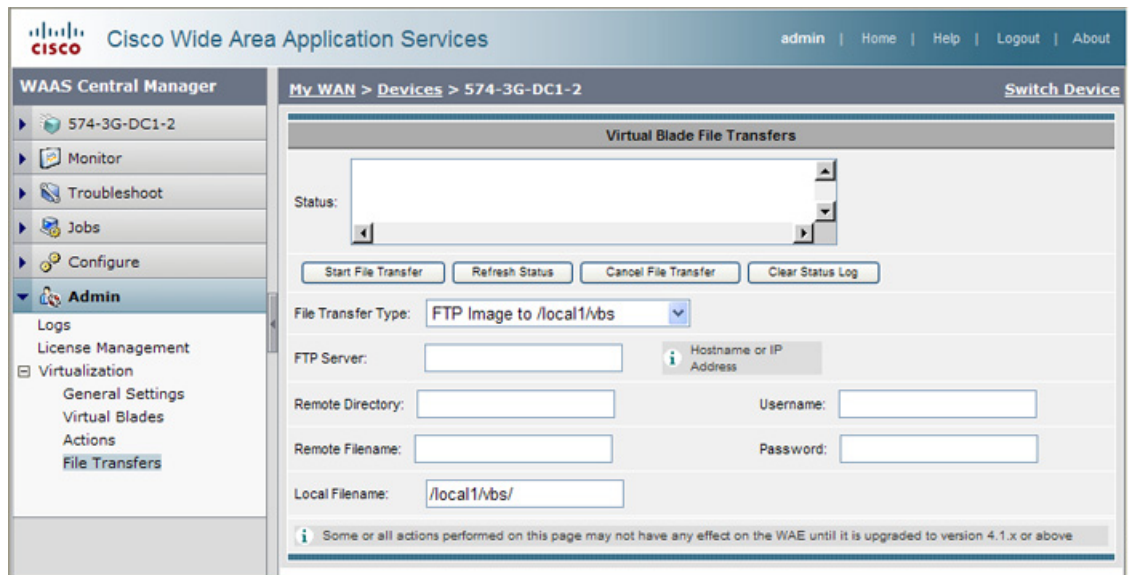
cisco Cisco Wide Area Application Services

admin | Home | Help | Logout | About

WAAS Central Manager

574-3G-DC1-2
Monitor
Troubleshoot
Jobs
Configure
Admin
Logs
License Management
Virtualization
General Settings
Virtual Blades
Actions
File Transfers

My WAN > Devices > 574-3G-DC1-2

Switch Device

Virtual Blade File Transfers

Status:

Start File Transfer | Refresh Status | Cancel File Transfer | Clear Status Log

File Transfer Type: FTP Image to /local1/vbs

FTP Server:

Hostname or IP Address

Remote Directory:

Username:

Remote Filename:

Password:

Local Filename: /local1/vbs/

Some or all actions performed on this page may not have any effect on the WAE until it is upgraded to version 4.1.x or above